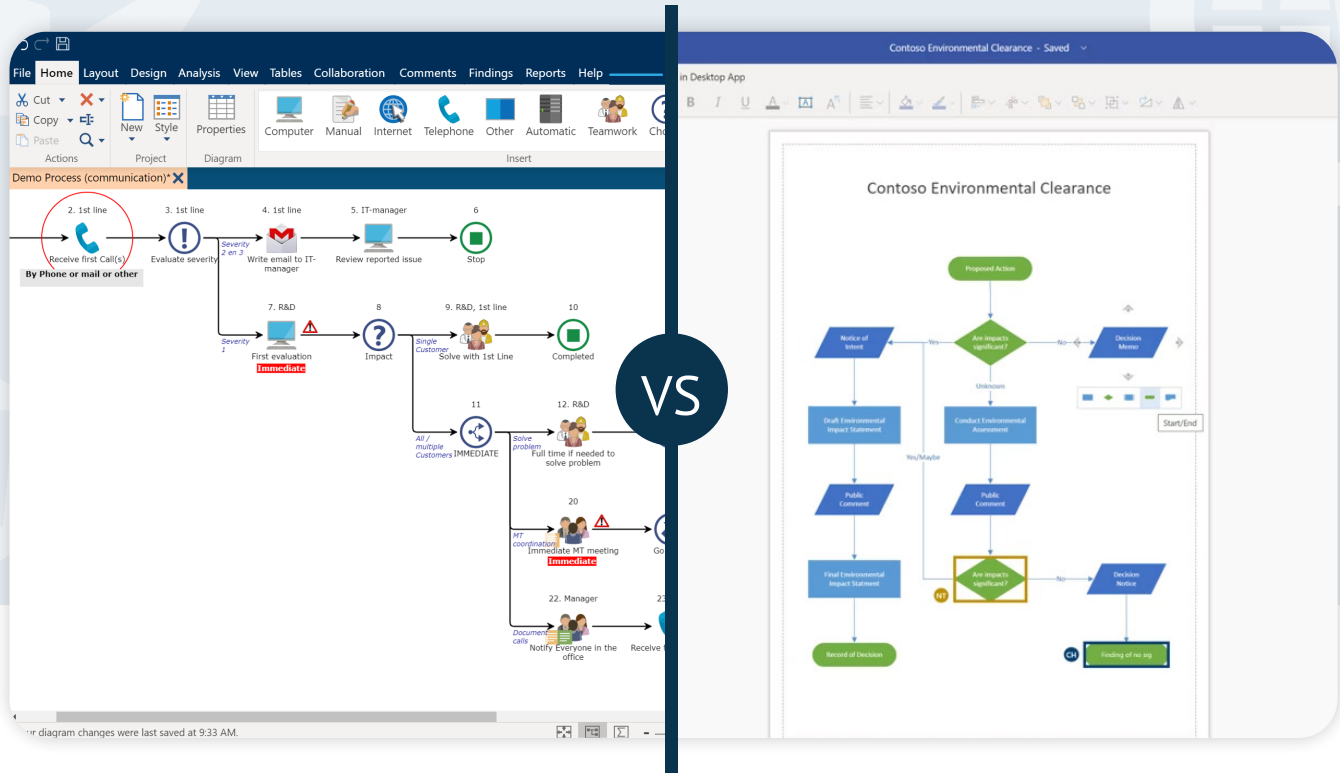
File Home Layout Design Analysis View Tables Collaboration Comments Findings Reports Help

Cut Copy Paste
Actions
New Style
Project
Properties
Diagram
Computer Manual Internet Telephone Other Automatic Teamwork Cho
Insert

Demo Process (communication)*

2. 1st line
Receive first Call(s)
By Phone or mail or other
3. 1st line
Evaluate severity
Severity 2 en 3
4. 1st line
Write email to IT-manager
5. IT-manager
Review reported issue
6
Stop
Severity 1
7. R&D
First evaluation
Immediate
8
Impact
Single Customer
9. R&D, 1st line
Solve with 1st Line
10
Completed
All / multiple Customers
11
IMMEDIATE
Solve problem
12. R&D
Full time if needed to solve problem
MT coordination
20
Immediate MT meeting
Immediate
Go
Document calls
22. Manager
Notify Everyone in the office
23
Receive

ur diagram changes were last saved at 9:33 AM.

VS

Contoso Environmental Clearance - Saved

in Desktop App

B I U A

Contoso Environmental Clearance

Proposed Action
Notice of Intent
Yes
Are impacts significant?
No
Decision Memo
Unknown
Draft Environmental Impact Statement
Conduct Environmental Assessment
Start/End
Yes/Maybe
Public Comment
Public Comment
Final Environmental Impact Statment
Are impacts significant?
No
Decision Notice
NT
Record of Decision
CH
Finding of no sig